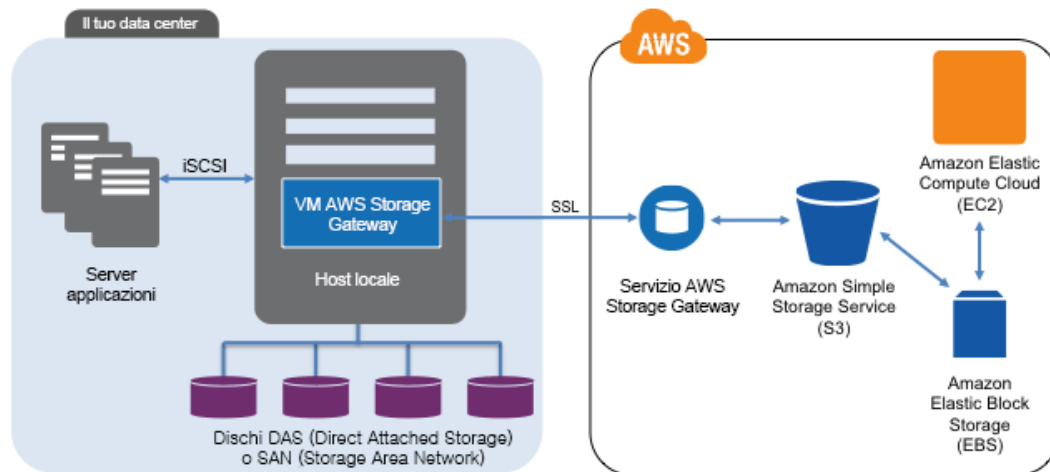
Il tuo data center

iSCSI

Server applicazioni

VM AWS Storage Gateway

Host locale

Dischi DAS (Direct Attached Storage) o SAN (Storage Area Network)

AWS

SSL

Servizio AWS Storage Gateway

Amazon Simple Storage Service (S3)

Amazon Elastic Compute Cloud (EC2)

Amazon Elastic Block Storage (EBS)